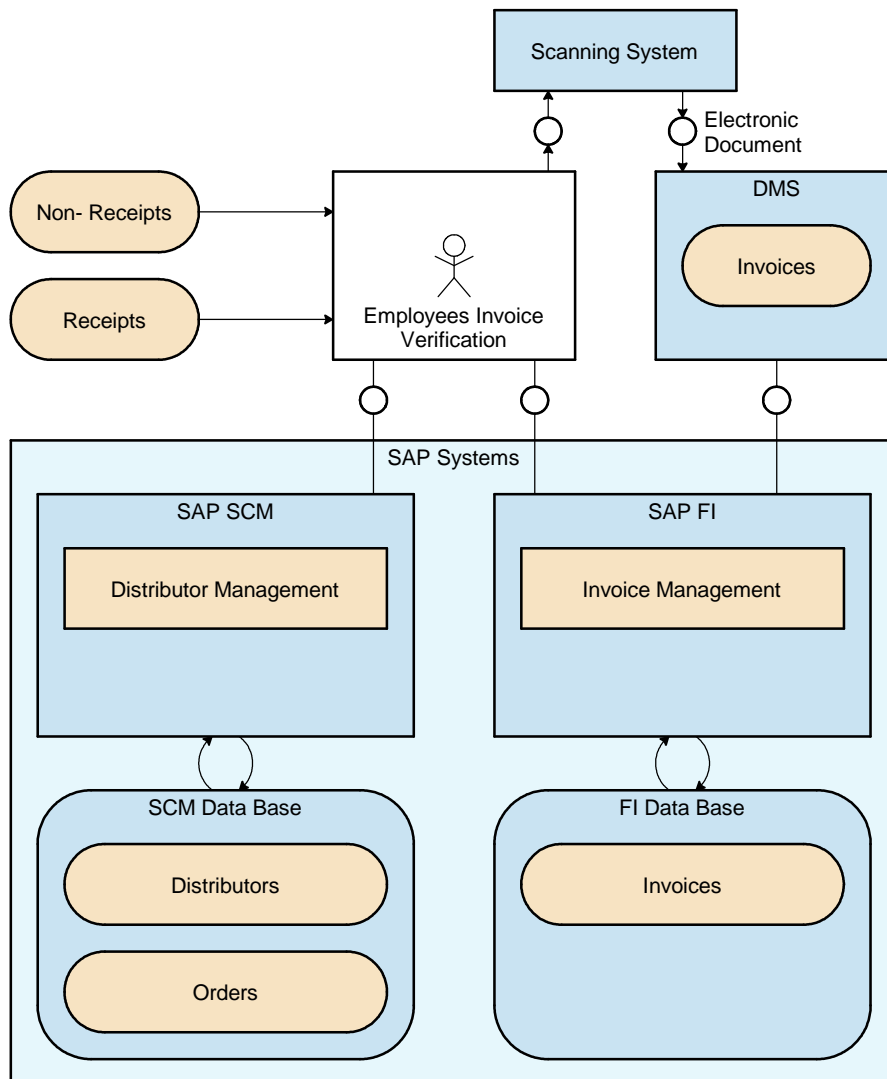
Scanning System

Electronic Document

Non- Receipts

Receipts

Employees Invoice Verification

DMS

Invoices

SAP Systems

SAP SCM

Distributor Management

SAP FI

Invoice Management

SCM Data Base

Distributors

Orders

FI Data Base

Invoices